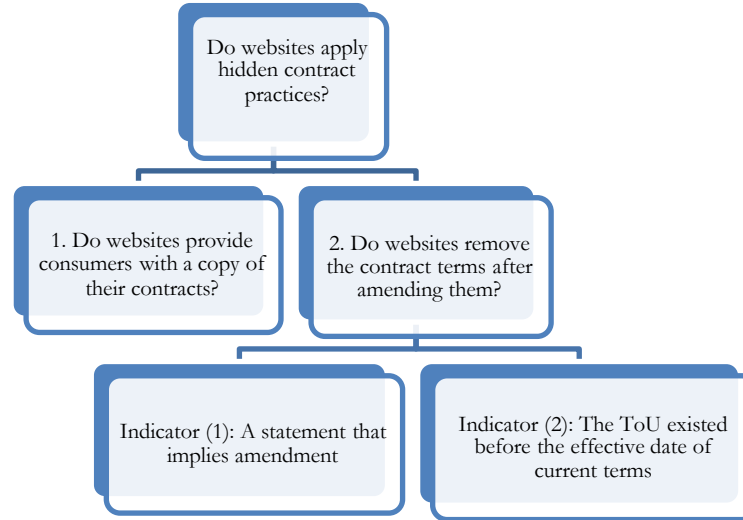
Do websites apply hidden contract practices?

1. Do websites provide consumers with a copy of their contracts?

2. Do websites remove the contract terms after amending them?

Indicator (1): A statement that implies amendment

Indicator (2): The ToU existed before the effective date of current terms